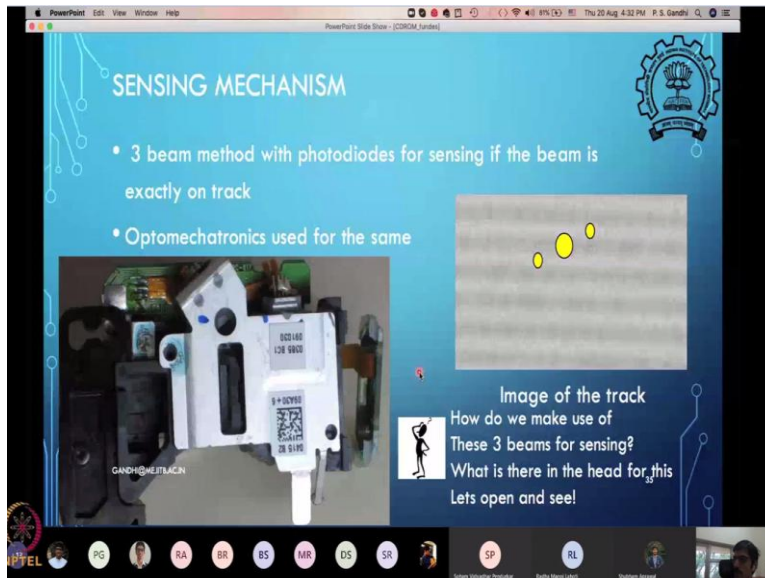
PowerPoint File Edit View Window Help

Thu 20 Aug 4:32 PM P. S. Gandhi

PowerPoint Slide Show - [CDROM_fundas]

SENSING MECHANISM

• 3 beam method with photodiodes for sensing if the beam is exactly on track

• Optomechatronics used for the same

Image of the track

How do we make use of These 3 beams for sensing? What is there in the head for this Lets open and see!

35

GANDHI@ME.IITB.AC.IN

PTEL

PG RA BR BS MR DS SR SP RL